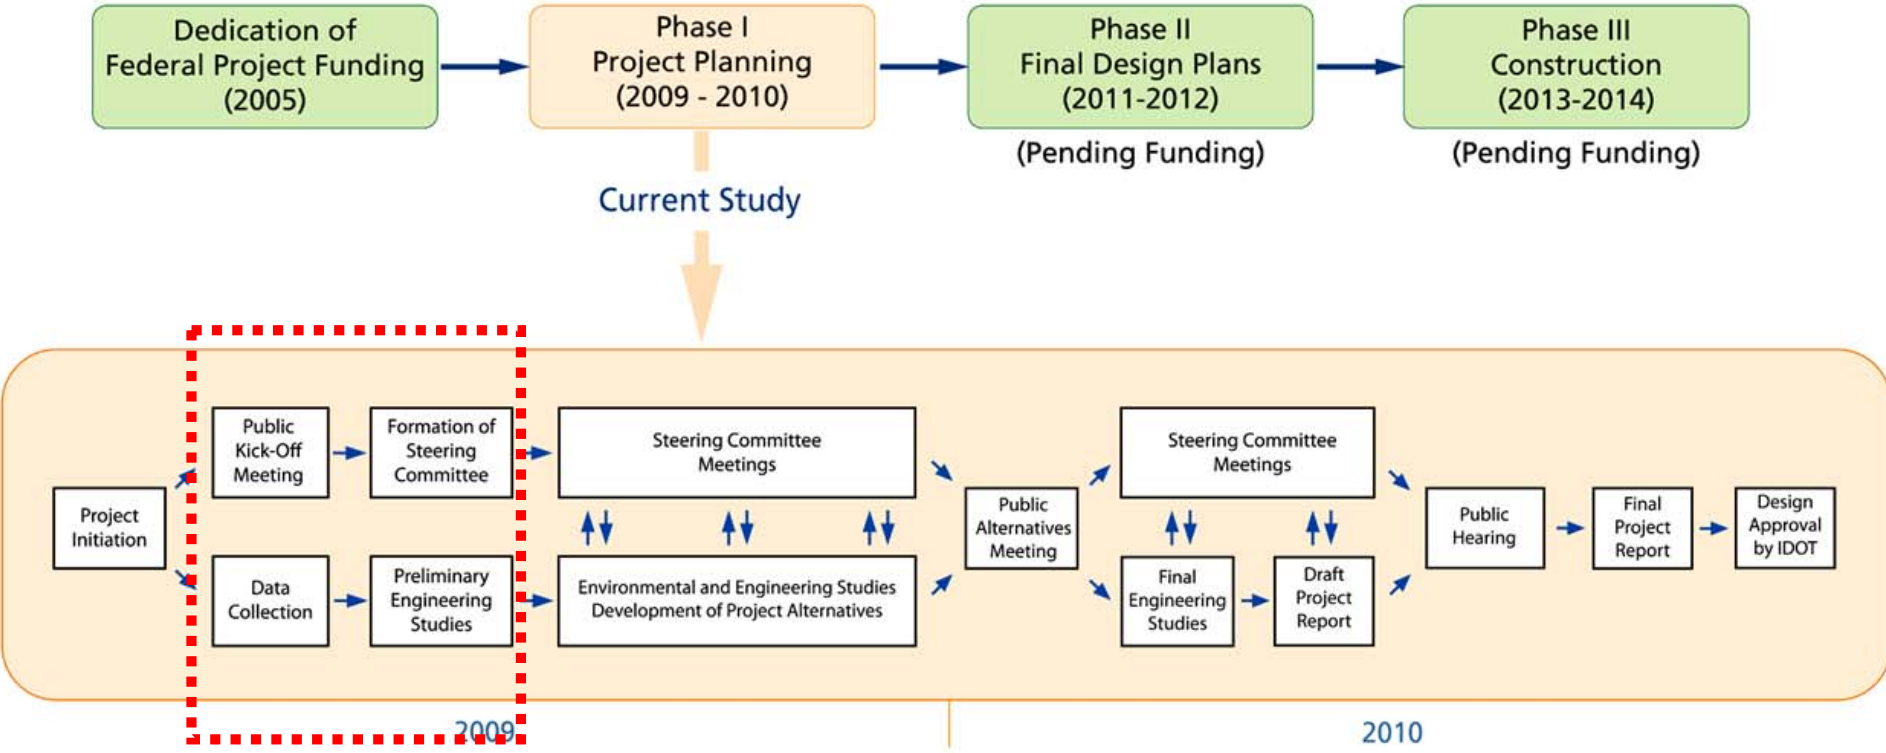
Dedication of Federal Project Funding (2005)

Phase I Project Planning (2009 - 2010)

Phase II Final Design Plans (2011-2012)

(Pending Funding)

Phase III Construction (2013-2014)

(Pending Funding)

Current Study

Project Initiation

Public Kick-Off Meeting

Formation of Steering Committee

Data Collection

Preliminary Engineering Studies

Steering Committee Meetings

Environmental and Engineering Studies Development of Project Alternatives

Public Alternatives Meeting

Steering Committee Meetings

Final Engineering Studies

Draft Project Report

Public Hearing

Final Project Report

Design Approval by IDOT

2009

2010